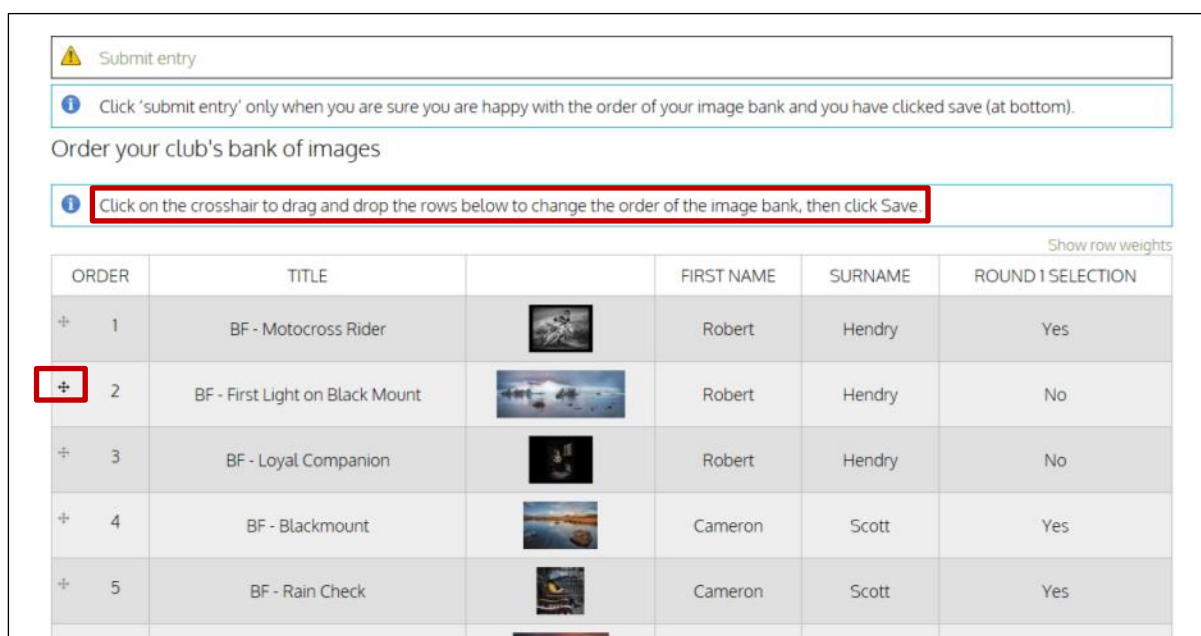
Submit entry

Click 'submit entry' only when you are sure you are happy with the order of your image bank and you have clicked save (at bottom).

Order your club's bank of images

Click on the crosshair to drag and drop the rows below to change the order of the image bank, then click Save.

Show row weights

| ORDER | TITLE | | FIRST NAME | SURNAME | ROUND 1 SELECTION |
|---|---|---|---|---|---|
| 1 | BF - Motocross Rider | | Robert | Hendry | Yes |
| 2 | BF - First Light on Black Mount | | Robert | Hendry | No |
| 3 | BF - Loyal Companion | | Robert | Hendry | No |
| 4 | BF - Blackmount | | Cameron | Scott | Yes |
| 5 | BF - Rain Check | | Cameron | Scott | Yes |